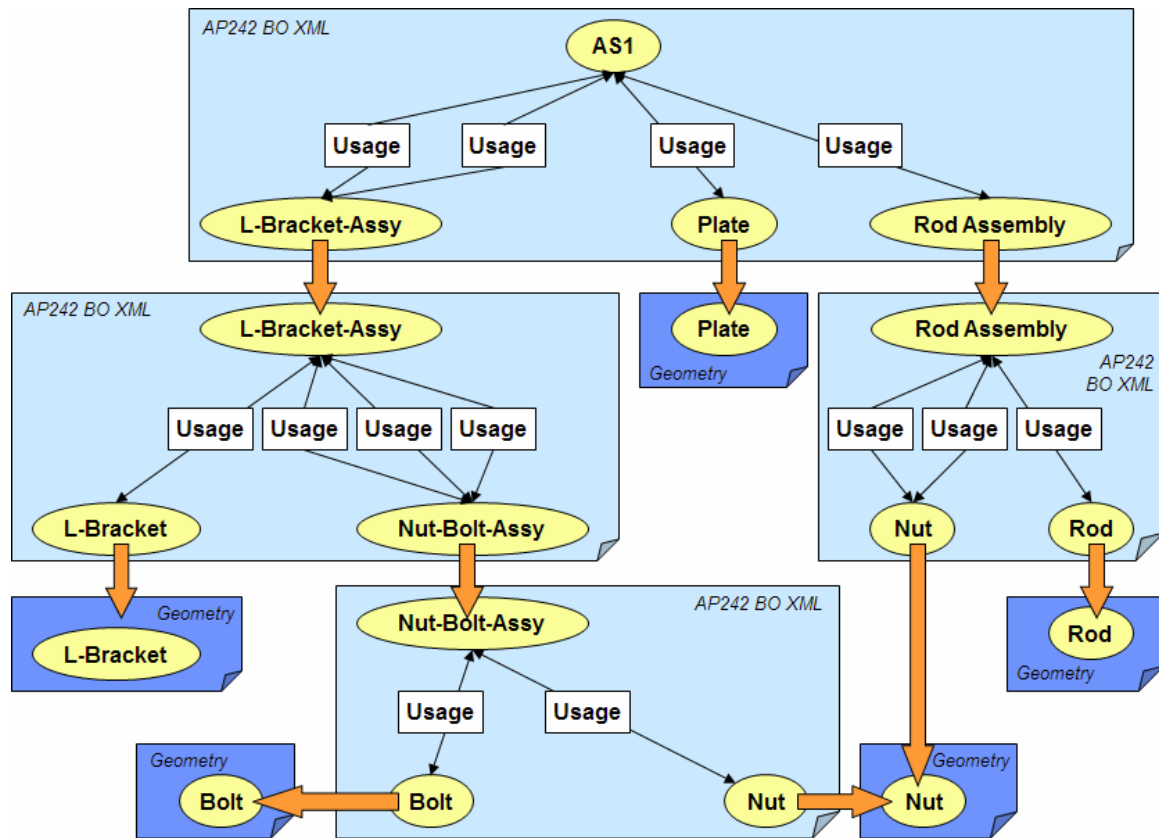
AP242 BO XML

AS1

Usage
Usage
Usage
Usage

L-Bracket-Assy
Plate
Rod Assembly

AP242 BO XML

L-Bracket-Assy

Usage
Usage
Usage
Usage

L-Bracket
Nut-Bolt-Assy

Plate
Geometry

Rod Assembly
AP242 BO XML

Usage
Usage
Usage

Nut
Rod

Geometry
L-Bracket

AP242 BO XML
Nut-Bolt-Assy

Usage
Usage

Bolt
Nut

Rod
Geometry

Geometry
Bolt

Geometry
Nut